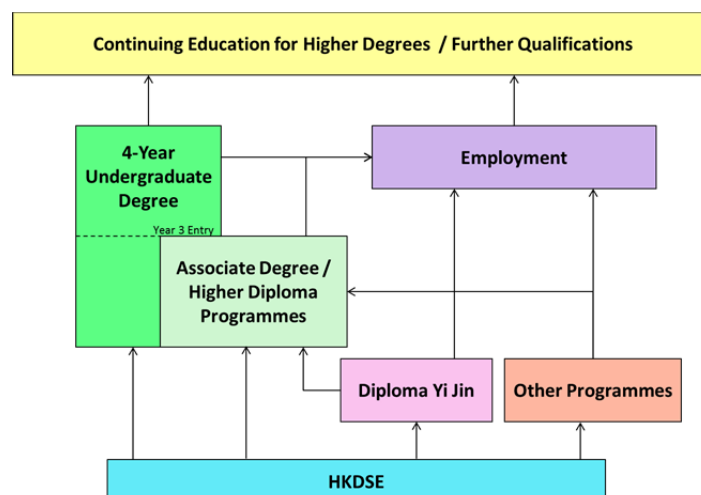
Continuing Education for Higher Degrees / Further Qualifications

4-Year Undergraduate Degree

Employment

Year 3 Entry

Associate Degree / Higher Diploma Programmes

Diploma Yi Jin

Other Programmes

HKDSE